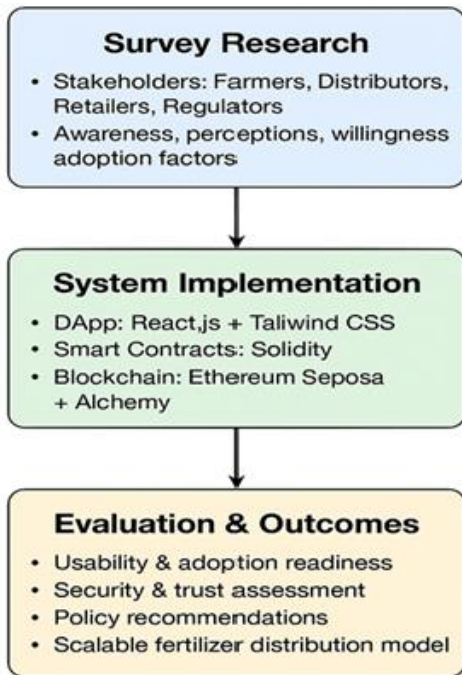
Survey Research

• Stakeholders: Farmers, Distributors, Retailers, Regulators
• Awareness, perceptions, willingness adoption factors

System Implementation

• DApp: React,js + Taliwind CSS
• Smart Contracts: Solidity
• Blockchain: Ethereum Seposa + Alchemy

Evaluation & Outcomes

• Usability & adoption readiness
• Security & trust assessment
• Policy recommendations
• Scalable fertilizer distribution model